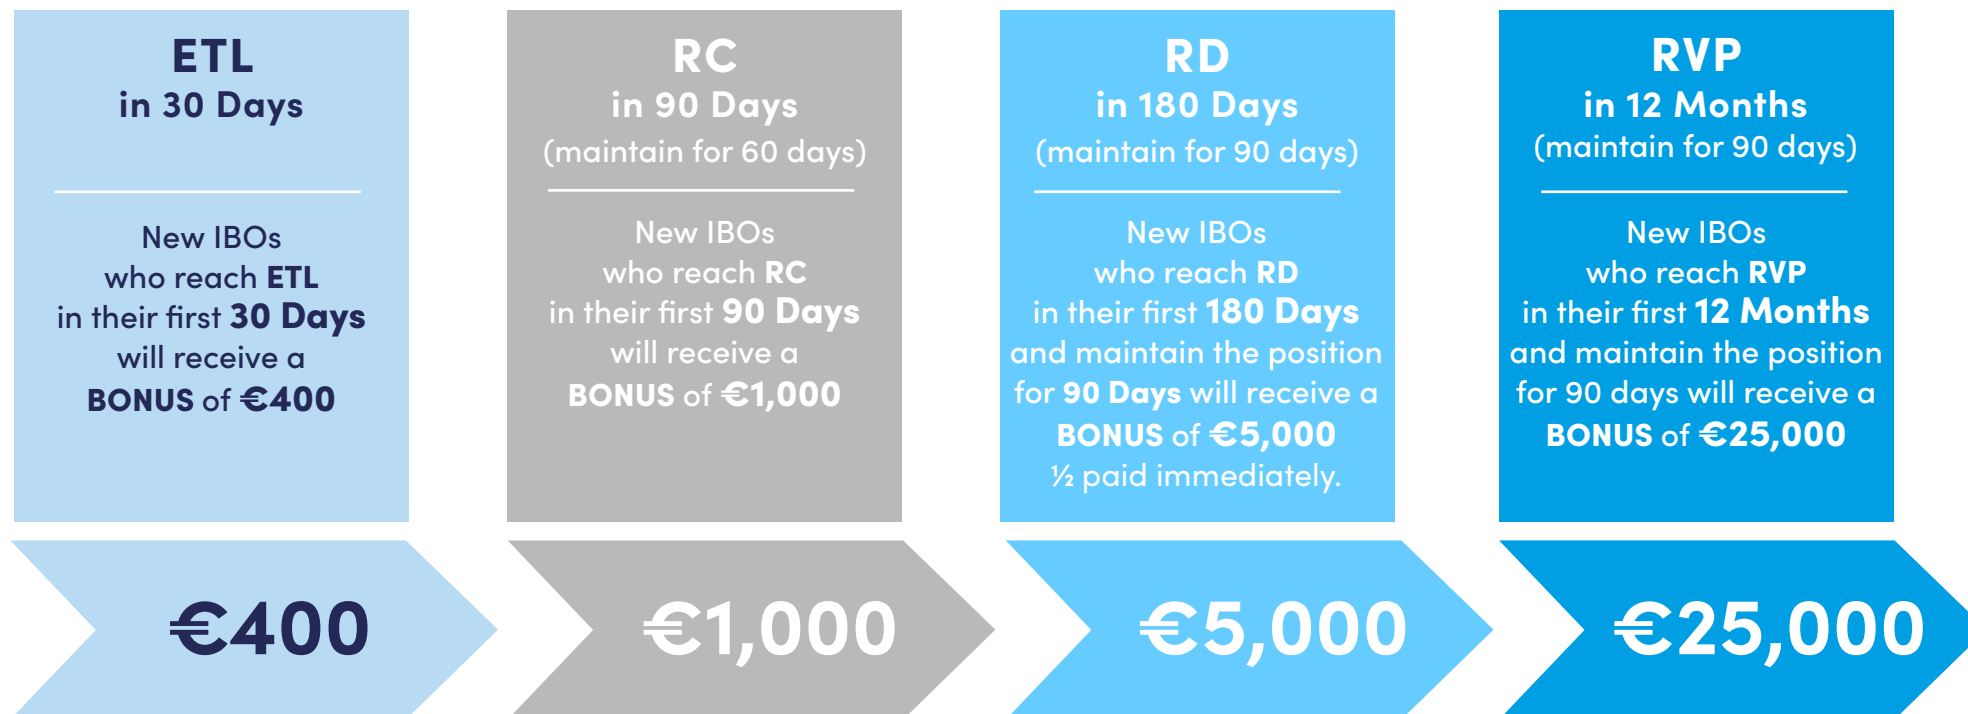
ETL
in 30 Days

New IBOs who reach ETL in their first 30 Days will receive a BONUS of €400

RC
in 90 Days
(maintain for 60 days)

New IBOs who reach RC in their first 90 Days will receive a BONUS of €1,000

RD
in 180 Days
(maintain for 90 days)

New IBOs who reach RD in their first 180 Days and maintain the position for 90 Days will receive a BONUS of €5,000 ½ paid immediately.

RVP
in 12 Months
(maintain for 90 days)

New IBOs who reach RVP in their first 12 Months and maintain the position for 90 days will receive a BONUS of €25,000

€400

€1,000

€5,000

€25,000